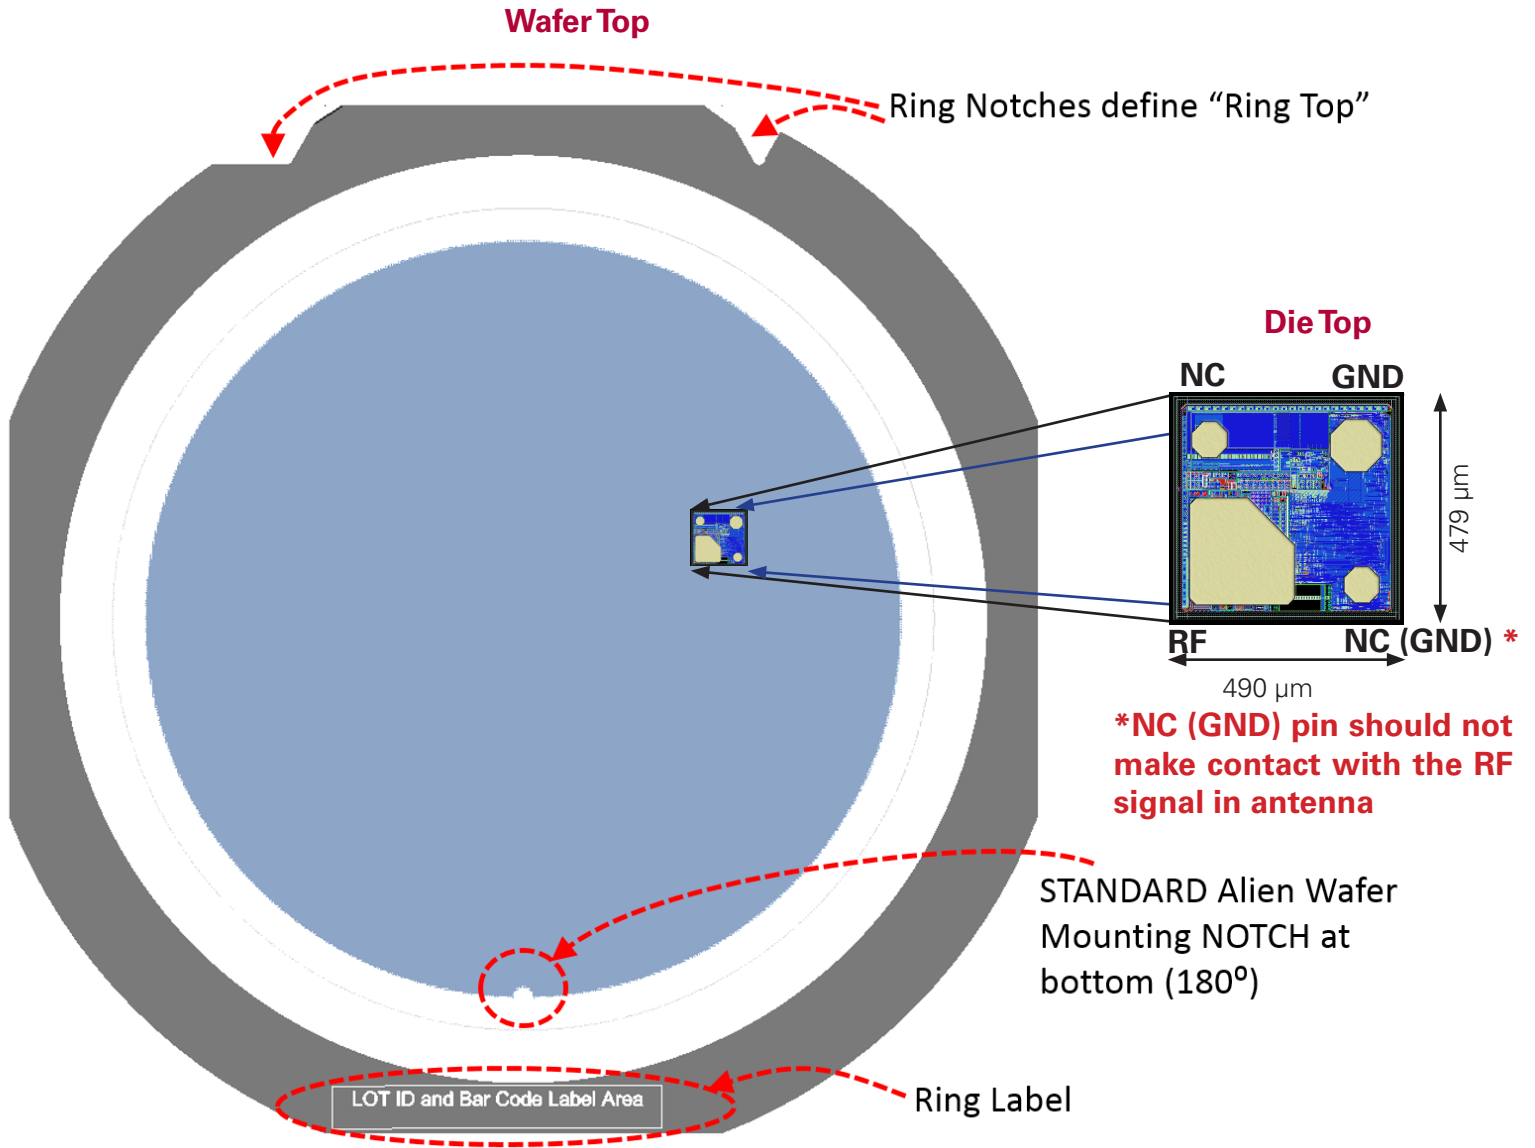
Wafer Top

Ring Notches define “Ring Top”

Die Top

NC

GND

479 µm

RF

NC (GND) *

490 µm

*NC (GND) pin should not make contact with the RF signal in antenna

STANDARD Alien Wafer Mounting NOTCH at bottom (180°)

LOT ID and Bar Code Label Area

Ring Label